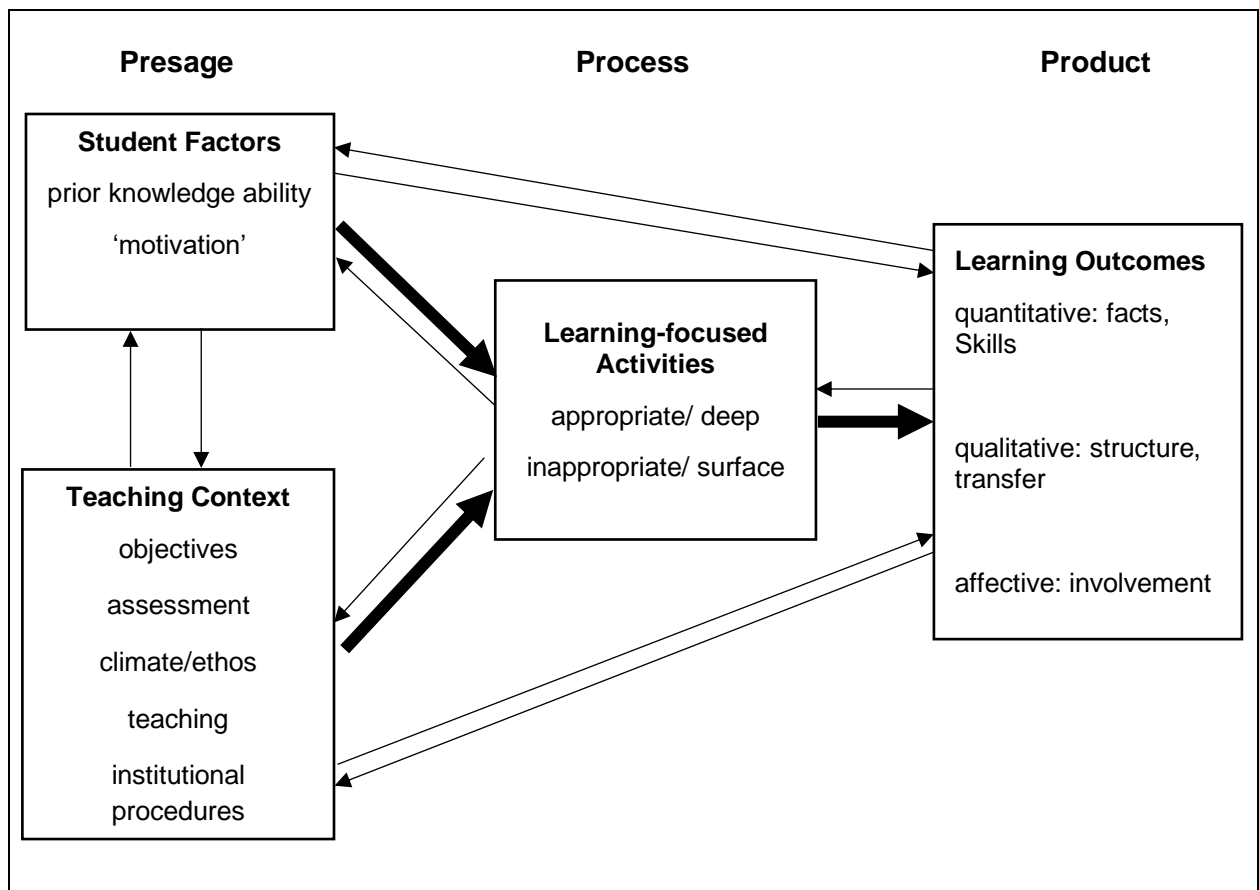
Presage

Process

Product

Student Factors

prior knowledge ability

'motivation'

Teaching Context

objectives

assessment

climate/ethos

teaching

institutional procedures

Learning-focused Activities

appropriate/ deep

inappropriate/ surface

Learning Outcomes

quantitative: facts, Skills

qualitative: structure, transfer

affective: involvement